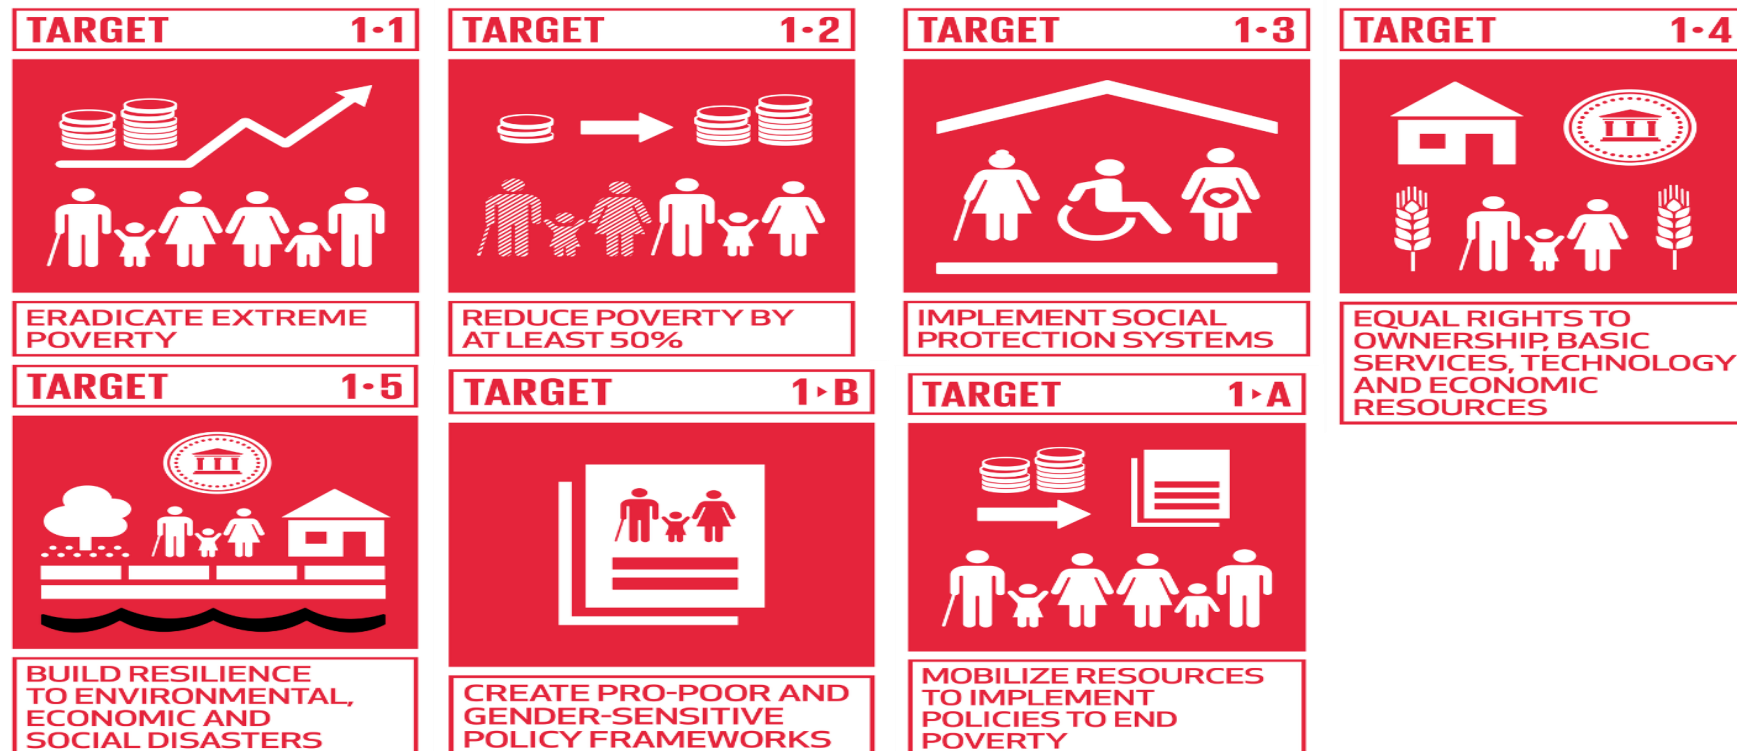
TARGET 1.1

ERADICATE EXTREME POVERTY

TARGET 1.2

REDUCE POVERTY BY AT LEAST 50%

TARGET 1.3

IMPLEMENT SOCIAL PROTECTION SYSTEMS

TARGET 1.4

EQUAL RIGHTS TO OWNERSHIP, BASIC SERVICES, TECHNOLOGY AND ECONOMIC RESOURCES

TARGET 1.5

BUILD RESILIENCE TO ENVIRONMENTAL, ECONOMIC AND SOCIAL DISASTERS

TARGET 1.B

CREATE PRO-POOR AND GENDER-SENSITIVE POLICY FRAMEWORKS

TARGET 1.A

MOBILIZE RESOURCES TO IMPLEMENT POLICIES TO END POVERTY